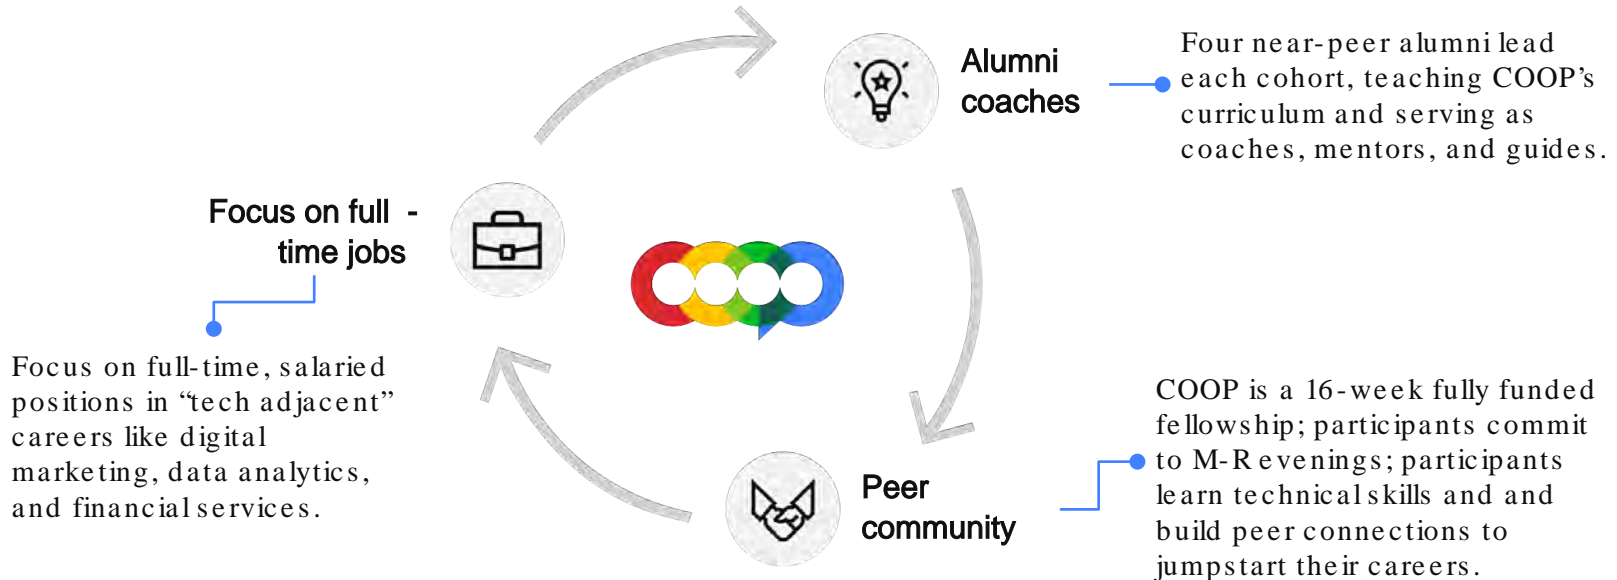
Alumni coaches

Four near-peer alumni lead each cohort, teaching COOP's curriculum and serving as coaches, mentors, and guides.

Focus on full - time jobs

Focus on full-time, salaried positions in "tech adjacent" careers like digital marketing, data analytics, and financial services.

Peer community

COOP is a 16-week fully funded fellowship; participants commit to M-R evenings; participants learn technical skills and and build peer connections to jumpstart their careers.